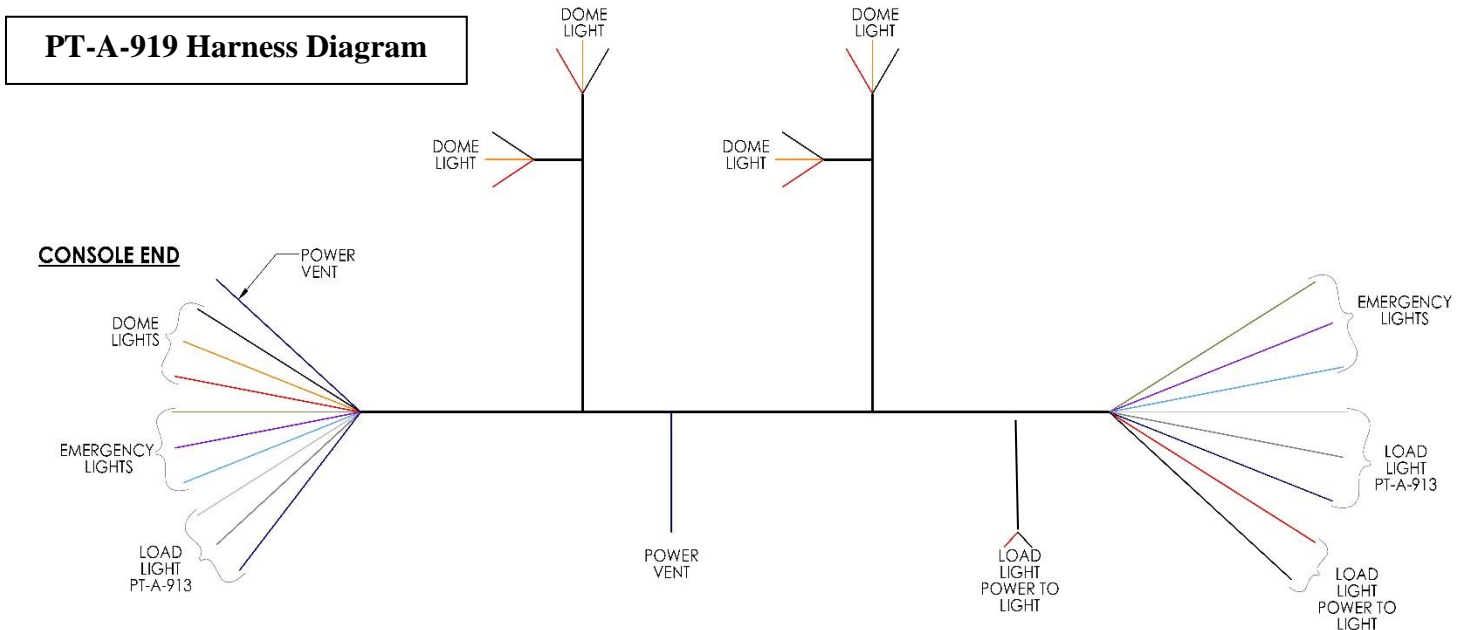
PT-A-919 Harness Diagram

DOME LIGHT

DOME LIGHT

DOME LIGHT

DOME LIGHT

CONSOLE END

POWER VENT

DOME LIGHTS

EMERGENCY LIGHTS

LOAD LIGHT PT-A-913

POWER VENT

LOAD LIGHT POWER TO LIGHT

EMERGENCY LIGHTS

LOAD LIGHT PT-A-913

LOAD LIGHT POWER TO LIGHT